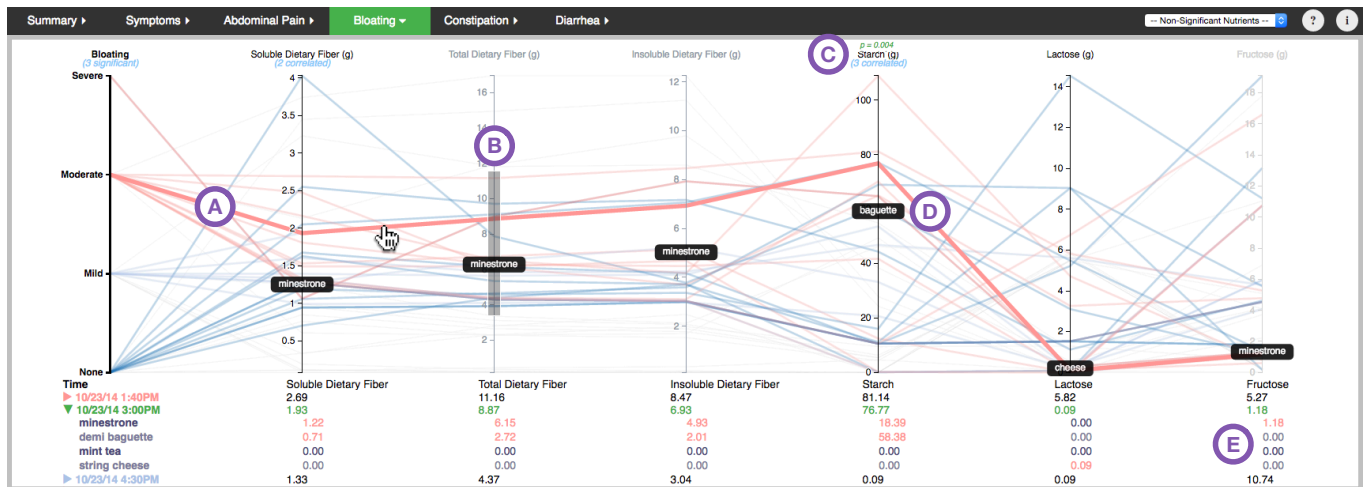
Summary ▸ Symptoms ▸ Abdominal Pain ▸ Bloating ▾ Constipation ▸ Diarrhea ▸

-- Non-Significant Nutrients --

? i

Bloating
(3 significant)

Soluble Dietary Fiber (g)
(2 correlated)

Total Dietary Fiber (g)

Insoluble Dietary Fiber (g)

p = 0.004
Starch (g)
(3 correlated)

Lactose (g)

Fructose (g)

Severe
Moderate
Mild
None

4
3.5
3
2.5
2
1.5
1
0.5

16
14
12
10
8
6
4
2

12
10
8
6
4
2

100
80
60
40
20
0

14
12
10
8
6
4
2
0

16
14
12
10
8
6
4
2

A B C D E

minestrone
minestrone
minestrone
baguette
cheese
minestrone

| Time | Soluble Dietary Fiber | Total Dietary Fiber | Insoluble Dietary Fiber | Starch | Lactose | Fructose |
|---|---|---|---|---|---|---|
| ▶ 10/23/14 1:40PM | 2.69 | 11.16 | 8.47 | 81.14 | 5.82 | 5.27 |
| ▼ 10/23/14 3:00PM | 1.93 | 8.87 | 6.93 | 76.77 | 0.09 | 1.18 |
| minestrone | 1.22 | 6.15 | 4.93 | 18.39 | 0.00 | 1.18 |
| demi baguette | 0.71 | 2.72 | 2.01 | 58.38 | 0.00 | 0.00 |
| mint tea | 0.00 | 0.00 | 0.00 | 0.00 | 0.00 | 0.00 |
| string cheese | 0.00 | 0.00 | 0.00 | 0.00 | 0.09 | 0.00 |
| ▶ 10/23/14 4:30PM | 1.33 | 4.37 | 3.04 | 0.09 | 0.09 | 10.74 |